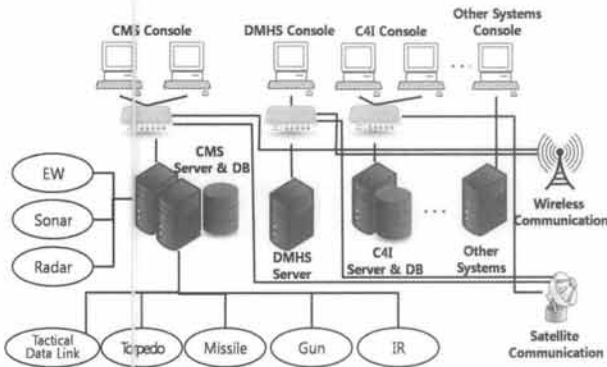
CMS Console
DMHS Console
C4I Console
Other Systems Console
...
CMS Server & DB
EW
Sonar
Radar
DMHS Server
C4I Server & DB
...
Other Systems
Wireless Communication
Satellite Communication
Tactical Data Link
Torpedo
Missile
Gun
IR